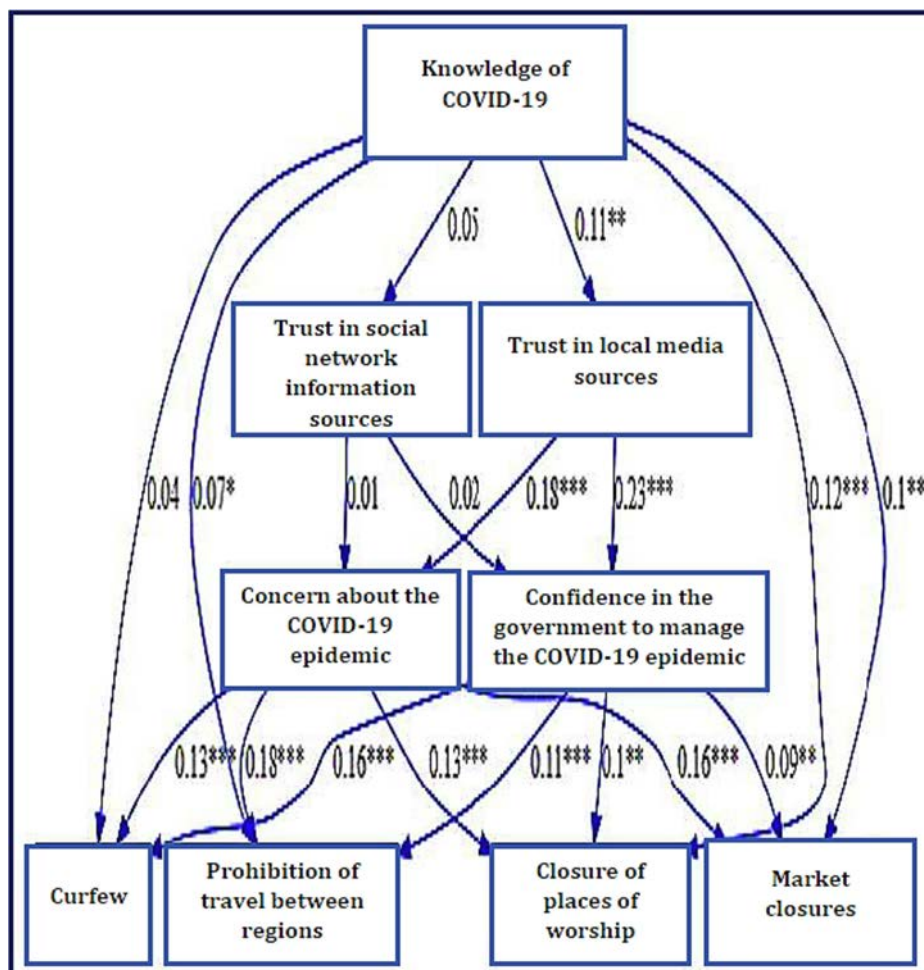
Knowledge of COVID-19

0.05

0.11**

Trust in social network information sources

Trust in local media sources

0.04

0.07*

0.01

0.02

0.18***

0.23***

0.12***

0.1**

Concern about the COVID-19 epidemic

Confidence in the government to manage the COVID-19 epidemic

0.13***

0.18***

0.16***

0.13***

0.11***

0.1**

0.16***

0.09**

Curfew

Prohibition of travel between regions

Closure of places of worship

Market closures